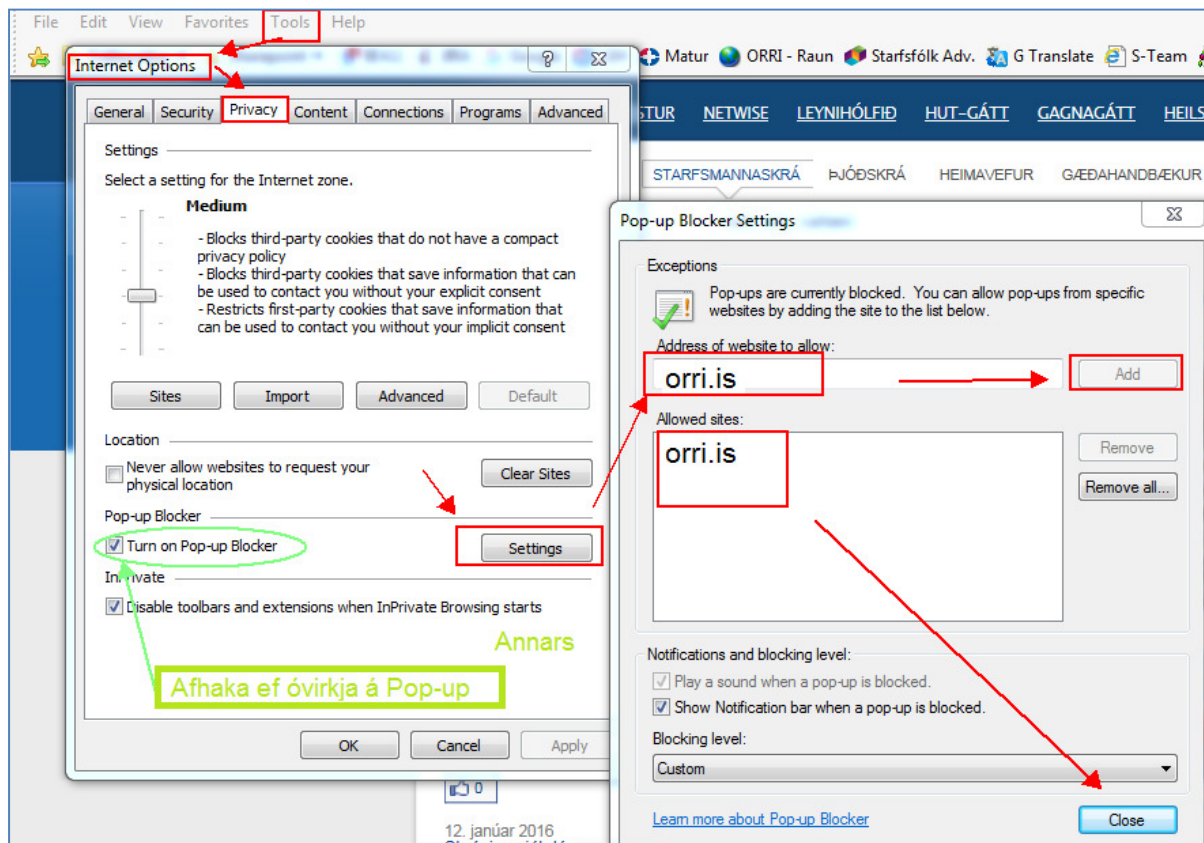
File Edit View Favorites Tools Help

Matur ORRI - Raun Starfsfólk Adv. G Translate S-Team

Internet Options

General Security Privacy Content Connections Programs Advanced

Settings

Select a setting for the Internet zone.

Medium

- Blocks third-party cookies that do not have a compact privacy policy
- Blocks third-party cookies that save information that can be used to contact you without your explicit consent
- Restricts first-party cookies that save information that can be used to contact you without your implicit consent

Sites Import Advanced Default

Location

Never allow websites to request your physical location

Clear Sites

Pop-up Blocker

Turn on Pop-up Blocker

Settings

InPrivate

Disable toolbars and extensions when InPrivate Browsing starts

Annars

Afhaka ef óvirkja á Pop-up

OK Cancel Apply

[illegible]STUR NETWISE LEYNIHÓLFIÐ HUT-GÁTT GAGNAGÁTT HEILS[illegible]

STARFSMANNASKRÁ ÞJÓÐSKRÁ HEIMAVEFUR GÆÐAHANDBÆKUR

Pop-up Blocker Settings

Exceptions

Pop-ups are currently blocked. You can allow pop-ups from specific websites by adding the site to the list below.

Address of website to allow:

orri.is

Add

Allowed sites:

orri.is

Remove

Remove all...

Notifications and blocking level:

Play a sound when a pop-up is blocked.

Show Notification bar when a pop-up is blocked.

Blocking level:

Custom

Learn more about Pop-up Blocker

Close

0

12. janúar 2016